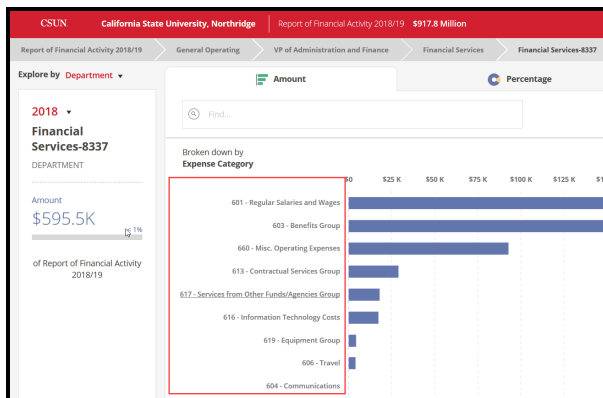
CSUN California State University, Northridge | Report of Financial Activity 2018/19 $917.8 Million

Report of Financial Activity 2018/19 General Operating VP of Administration and Finance Financial Services Financial Services-8337

Explore by Department ▾

2018 ▾

Financial Services-8337

DEPARTMENT

Amount

$595.5K

1%

of Report of Financial Activity 2018/19

Amount

Percentage

Find...

Broken down by
Expense Category

$0 $25 K $50 K $75 K $100 K $125 K $1

601 - Regular Salaries and Wages

603 - Benefits Group

660 - Misc. Operating Expenses

613 - Contractual Services Group

617 - Services from Other Funds/Agencies Group

616 - Information Technology Costs

619 - Equipment Group

606 - Travel

604 - Communications